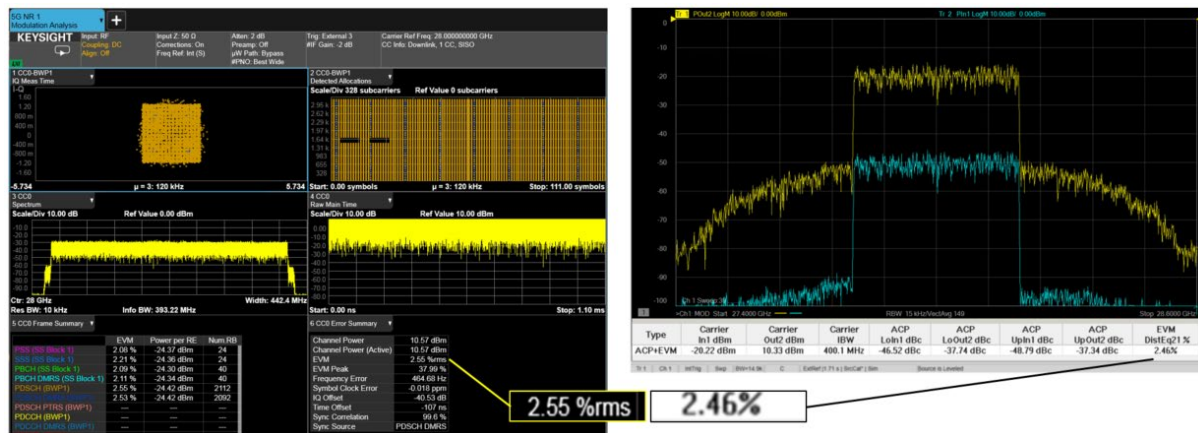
5G NR 1
Modulation Analysis

KEYSIGHT
Input: RF
Coupling: DC
Align: Off
Input Z: 50 Ω
Corrections: On
Freq Ref: Int (S)
Atten: 2 dB
Preamp: Off
μW Path: Bypass
#PNO: Best Wide
Trig: External 3
#IF Gain: -2 dB
Carrier Ref Freq: 28.000000000 GHz
CC Info: Downlink, 1 CC, SISO

1 CC0-BWP1
IQ Meas Time
I-Q
1.60
1.20
800 m
400 m
0
-400 m
-800 m
-1.20
-1.60
-5.734
μ = 3: 120 kHz
5.734

2 CC0-BWP1
Detected Allocations
Scale/Div 328 subcarriers
Ref Value 0 subcarriers
2.96 k
2.62 k
2.29 k
1.97 k
1.64 k
1.31 k
983
656
328
Start: 0.00 symbols
μ = 3: 120 kHz
Stop: 111.00 symbols

3 CC0
Spectrum
Scale/Div 10.00 dB
Ref Value 0.00 dBm
-10.0
-20.0
-30.0
-40.0
-50.0
-60.0
-70.0
-80.0
-90.0
Ctr: 28 GHz
Res BW: 10 kHz
Info BW: 393.22 MHz
Width: 442.4 MHz

4 CC0
Raw Main Time
Scale/Div 10.00 dB
Ref Value 10.00 dBm
0.00
-10.0
-20.0
-30.0
-40.0
-50.0
-60.0
-70.0
-80.0
Start: 0.00 ns
Stop: 1.10 ms

5 CC0 Frame Summary

| | EVM | Power per RE | Num RB |
|---|---|---|---|
| PSS (SS Block 1) | 2.06 % | -24.37 dBm | 24 |
| SSS (SS Block 1) | 2.21 % | -24.36 dBm | 24 |
| PBCH (SS Block 1) | 2.09 % | -24.30 dBm | 40 |
| PBCH DMRS (SS Block 1) | 2.11 % | -24.34 dBm | 40 |
| PDSCH (BWP1) | 2.55 % | -24.42 dBm | 2112 |
| PDSCH DMRS (BWP1) | 2.53 % | -24.42 dBm | 2092 |
| PDSCH PTRS (BWP1) | --- | --- | --- |
| PDCCH (BWP1) | --- | --- | --- |
| PDCCH DMRS (BWP1) | --- | --- | --- |

6 CC0 Error Summary

| | |
|---|---|
| Channel Power | 10.57 dBm |
| Channel Power (Active) | 10.57 dBm |
| EVM | 2.55 %rms |
| EVM Peak | 37.99 % |
| Frequency Error | 464.68 Hz |
| Symbol Clock Error | -0.018 ppm |
| IQ Offset | -40.53 dB |
| Time Offset | -107 ns |
| Sync Correlation | 99.6 % |
| Sync Source | PDSCH DMRS |

2.55 %rms
2.46%

Tr 1 POut2 LogM 10.00dB/ 0.00dBm
Tr 2 PIn1 LogM 10.00dB/ 0.00dBm
0
-10
-20
-30
-40
-50
-60
-70
-80
-90
-100
Ch 1 Sweep
>Ch1: MOD Start 27.4000 GHz
RBW 15 kHz/VectAvg 149
Stop 28.6000 GHz

| Type | Carrier In1 dBm | Carrier Out2 dBm | Carrier IBW | ACP LoIn1 dBc | ACP LoOut2 dBc | ACP UpIn1 dBc | ACP UpOut2 dBc | EVM DistEq21 % |
|---|---|---|---|---|---|---|---|---|
| ACP+EVM | -20.22 dBm | 10.33 dBm | 400.1 MHz | -46.52 dBc | -37.74 dBc | -48.79 dBc | -37.34 dBc | 2.46% |

Tr 1 | Ch 1 | IntTrig | Swp | BW=14.9k | C | ExtRef | Source is Leveled